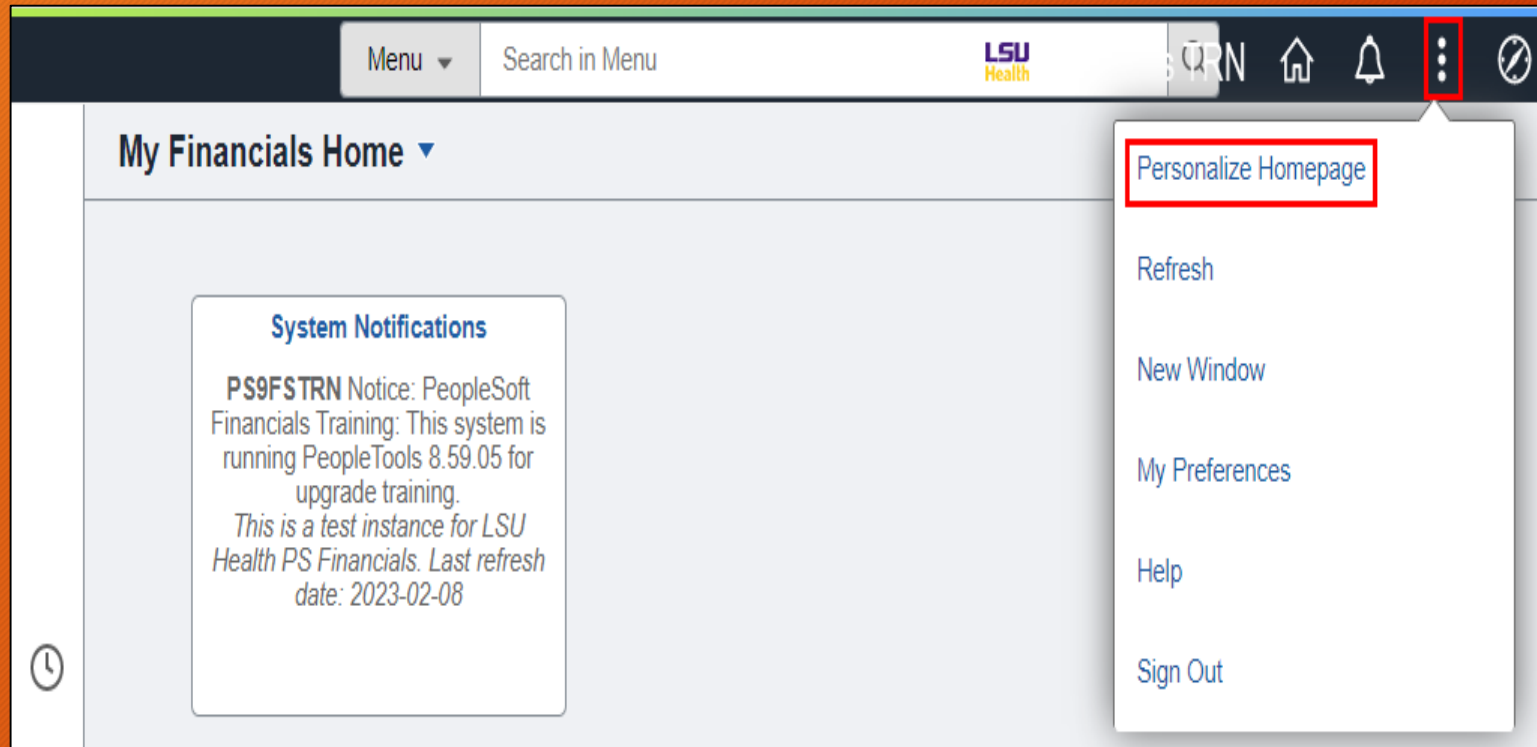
Menu

Search in Menu

LSU Health

s TRN

My Financials Home

System Notifications

PS9FSTRN Notice: PeopleSoft Financials Training: This system is running PeopleTools 8.59.05 for upgrade training.
This is a test instance for LSU Health PS Financials. Last refresh date: 2023-02-08

Personalize Homepage

Refresh

New Window

My Preferences

Help

Sign Out